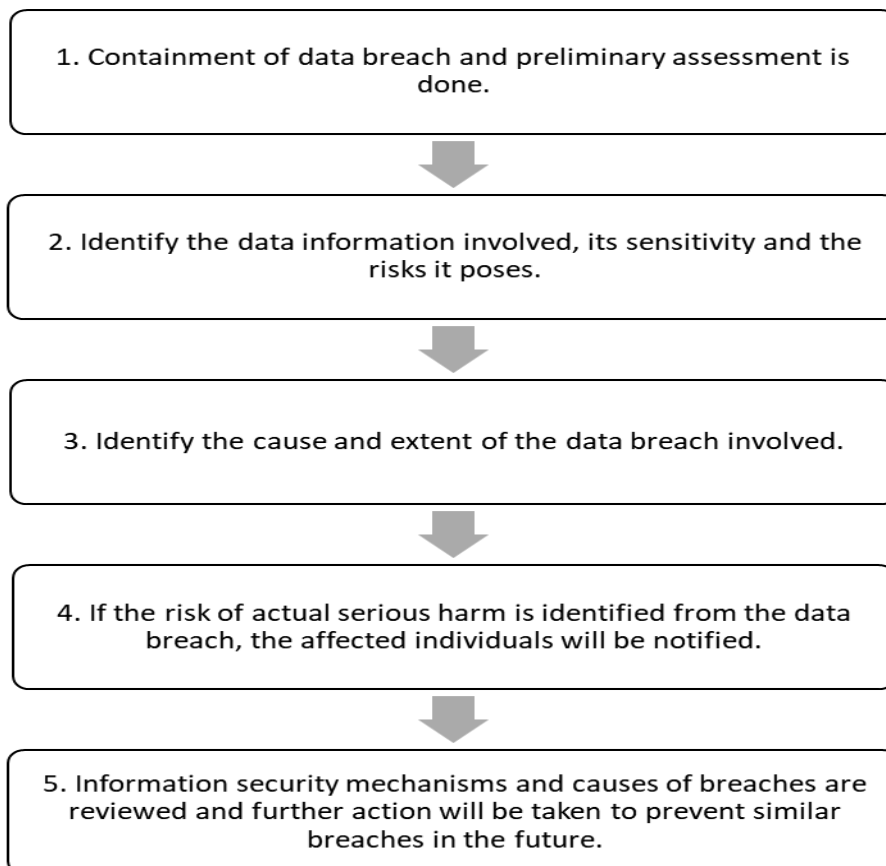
1. Containment of data breach and preliminary assessment is done.

2. Identify the data information involved, its sensitivity and the risks it poses.

3. Identify the cause and extent of the data breach involved.

4. If the risk of actual serious harm is identified from the data breach, the affected individuals will be notified.

5. Information security mechanisms and causes of breaches are reviewed and further action will be taken to prevent similar breaches in the future.